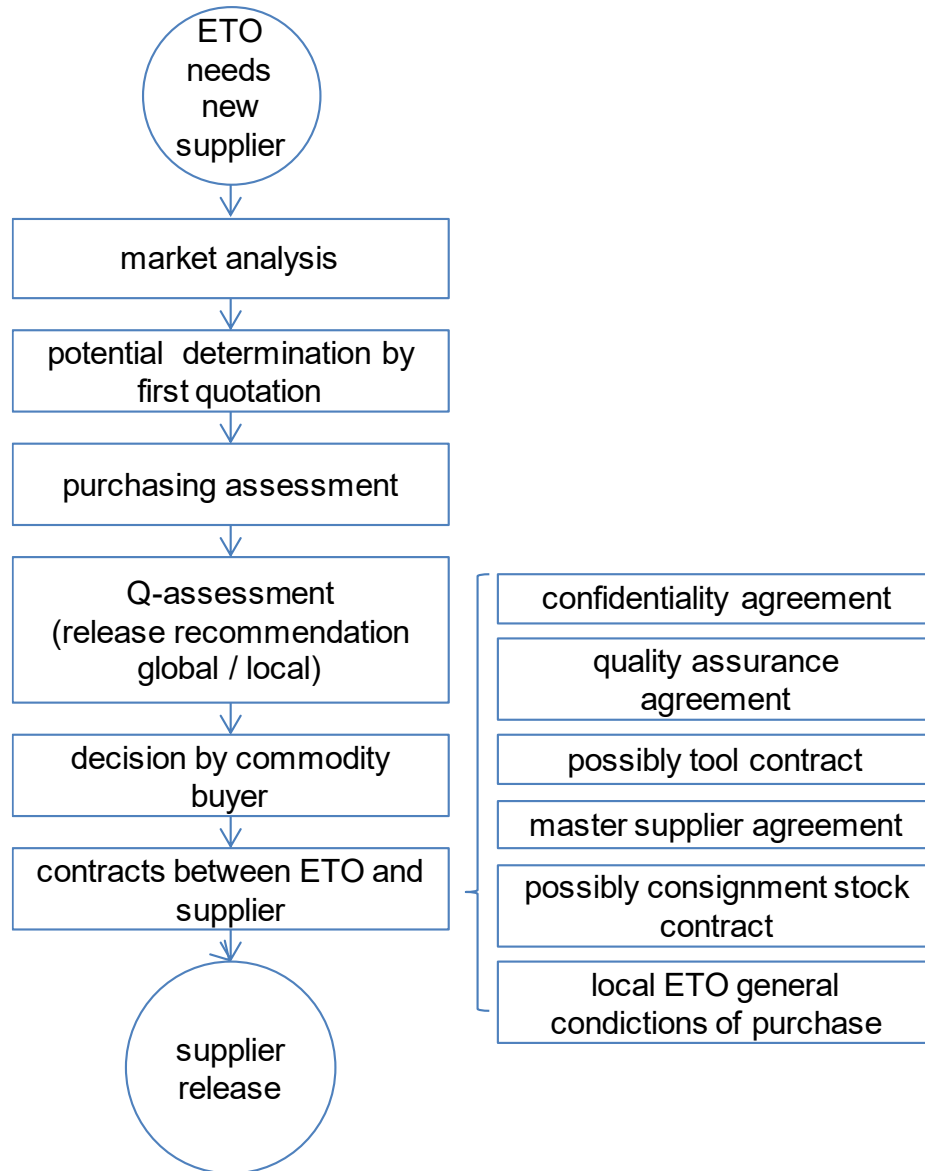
ETO needs new supplier

market analysis

potential determination by first quotation

purchasing assessment

Q-assessment (release recommendation global / local)

decision by commodity buyer

contracts between ETO and supplier

supplier release

confidentiality agreement

quality assurance agreement

possibly tool contract

master supplier agreement

possibly consignment stock contract

local ETO general condictions of purchase